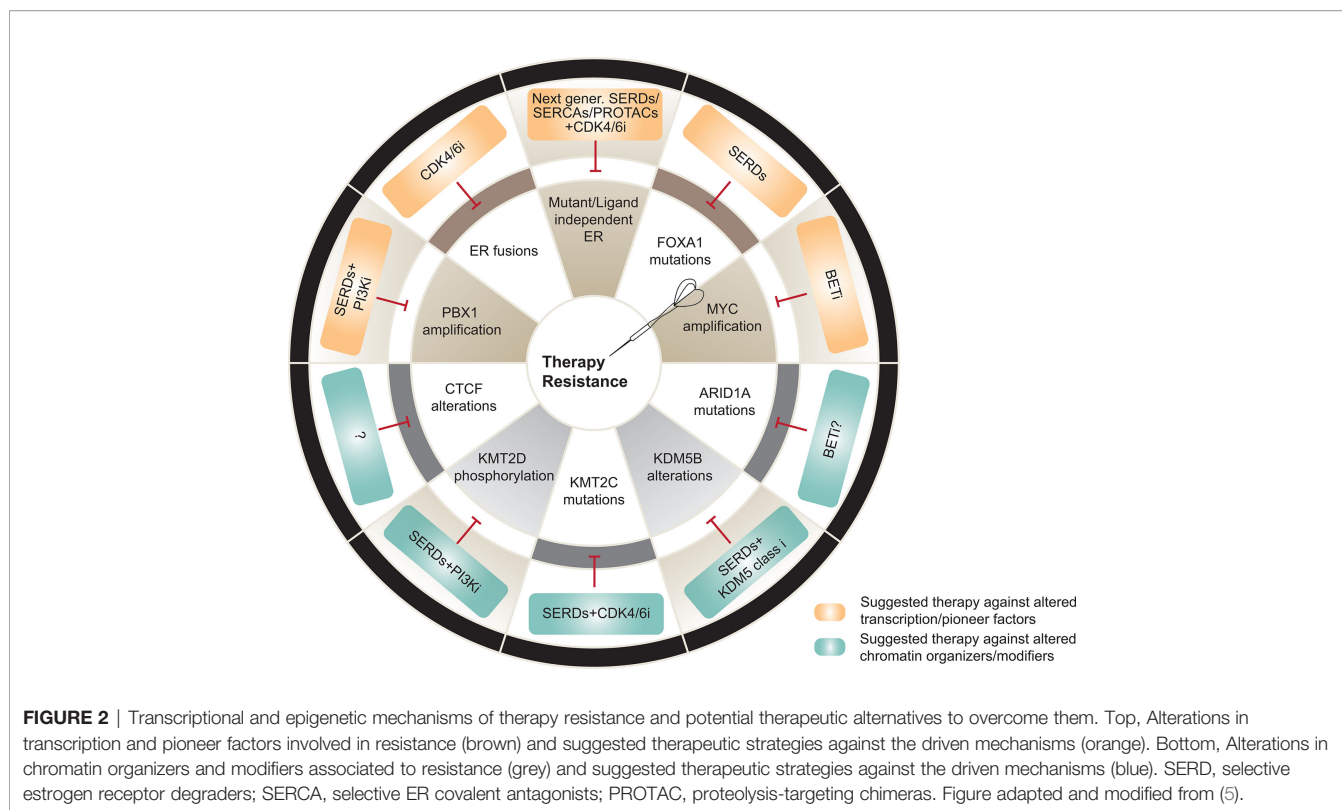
Next gener. SERDs/ SERCAs/PROTACs +CDK4/6i

SERDs

BETi

MYC amplification

FOXA1 mutations

Mutant/Ligand independent ER

ER fusions

CDK4/6i

SERDs+ PI3Ki

PBX1 amplification

Therapy Resistance

CTCF alterations

?

ARID1A mutations

BETi?

KDM5B alterations

SERDs+ KDM5 class i

KMT2C mutations

SERDs+CDK4/6i

KMT2D phosphorylation

SERDs+PI3Ki

Suggested therapy against altered transcription/pioneer factors

Suggested therapy against altered chromatin organizers/modifiers

**FIGURE 2** | Transcriptional and epigenetic mechanisms of therapy resistance and potential therapeutic alternatives to overcome them. Top, Alterations in transcription and pioneer factors involved in resistance (brown) and suggested therapeutic strategies against the driven mechanisms (orange). Bottom, Alterations in chromatin organizers and modifiers associated to resistance (grey) and suggested therapeutic strategies against the driven mechanisms (blue). SERD, selective estrogen receptor degraders; SERCA, selective ER covalent antagonists; PROTAC, proteolysis-targeting chimeras. Figure adapted and modified from (5).